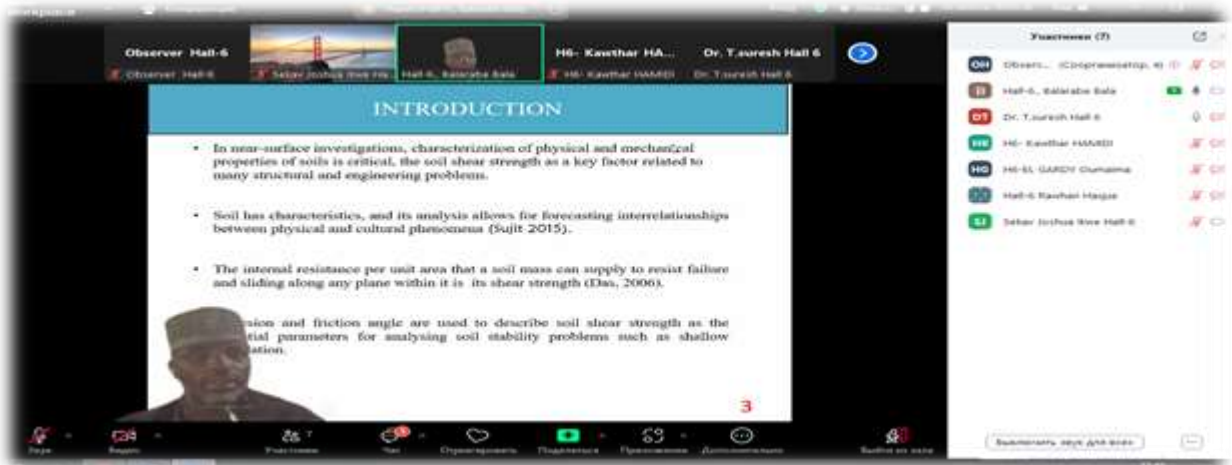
Observer Hall-6
Observer Hall-6
Sebar Joshua Ifeni Ha
Hall-6, Balarabe Bala
H6- Kawthar HA...
H6- Kawthar HAMIDI
Dr. T.suresh Hall 6
Dr. T.suresh Hall 6

INTRODUCTION

• In near-surface investigations, characterization of physical and mechanical properties of soils is critical, the soil shear strength as a key factor related to many structural and engineering problems.

• Soil has characteristics, and its analysis allows for forecasting interrelationships between physical and cultural phenomena (Sujit 2015).

• The internal resistance per unit area that a soil mass can supply to resist failure and sliding along any plane within it is its shear strength (Das, 2006).

• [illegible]sion and friction angle are used to describe soil shear strength as the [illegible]tial parameters for analysing soil stability problems such as shallow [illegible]ation.

3

Участники (7)
OH Observ... (Соорганизатор, я)
B Hall-6, Balarabe Bala
DT Dr. T.suresh Hall 6
HK H6- Kawthar HAMIDI
HG H6-EL GARDY Oumaima
Hall-6 Rawhan Haque
SJ Sebar Joshua Ifeni Hall-6

Выключить звук для всех
...

Звук
Видео
Участники
Чат
Отреагировать
Поделиться
Приложения
Дополнительно
Выйти из зала